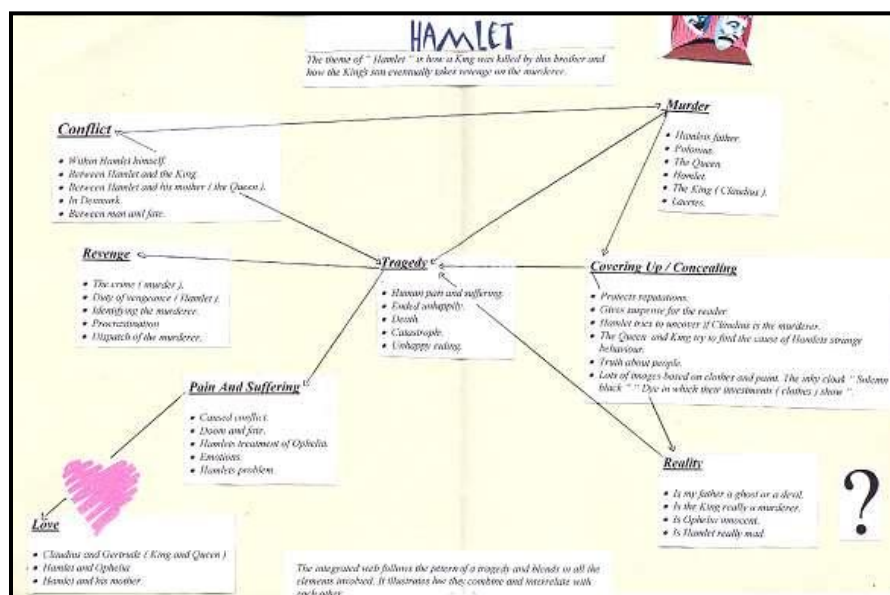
HAMLET

The theme of " Hamlet " is how a King was killed by this brother and how the Kings son eventually takes revenge on the murderer.

Conflict

- Within Hamlet himself.
- Between Hamlet and the King.
- Between Hamlet and his mother ( the Queen ).
- In Denmark.
- Between man and fate.

Murder

- Hamlets father.
- Polonius.
- The Queen.
- Hamlet.
- The King ( Claudius ).
- Laertes.

Revenge

- The crime ( murder ).
- Duty of vengeance ( Hamlet ).
- Identifying the murderer.
- Procrastination
- Dispatch of the murderer.

Tragedy

- Human pain and suffering.
- Ended unhappily.
- Death.
- Catastrophe.
- Unhappy ending.

Covering Up / Concealing

- Protects reputations.
- Gives suspense for the reader.
- Hamlet tries to uncover if Claudius is the murderer.
- The Queen and King try to find the cause of Hamlets strange behaviour.
- Truth about people.
- Lots of images based on clothes and paint. The inky cloak " Solemn black " " Dye in which their investments ( clothes ) show ".

Pain And Suffering

- Caused conflict.
- Doom and fate.
- Hamlets treatment of Ophelia.
- Emotions.
- Hamlets problem.

Reality

- Is my father a ghost or a devil.
- Is the King really a murderer.
- Is Ophelia innocent.
- Is Hamlet really mad.

?

Love

- Claudius and Gertrude ( King and Queen )
- Hamlet and Ophelia
- Hamlet and his mother.

The integrated web follows the pattern of a tragedy and blends in all the elements involved. It illustrates hoe they combine and interrelate with each other.